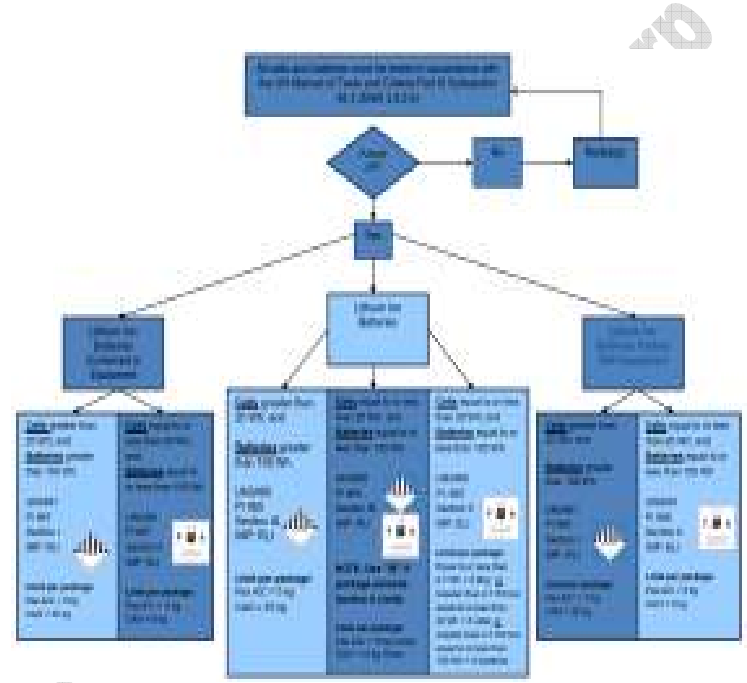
Lithium ion batteries must be tested in accordance with the UN Manual of Tests and Criteria Part III Subsection 38.3 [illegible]

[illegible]

No

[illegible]

Yes

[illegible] Batteries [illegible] Equipment

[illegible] Batteries

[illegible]

Cells greater than 20 Wh; and Batteries greater than 100 Wh

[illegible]

Cells equal to or less than 20 Wh; and Batteries equal to or less than 100 Wh

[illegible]

Cells greater than 20 Wh; and Batteries greater than 100 Wh

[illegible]

Cells equal to or less than 20 Wh; and Batteries equal to or less than 100 Wh

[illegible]

Cells equal to or less than 20 Wh; and Batteries equal to or less than 100 Wh

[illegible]

Cells greater than 20 Wh; and Batteries greater than 100 Wh

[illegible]

Cells equal to or less than 20 Wh; and Batteries equal to or less than 100 Wh

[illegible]